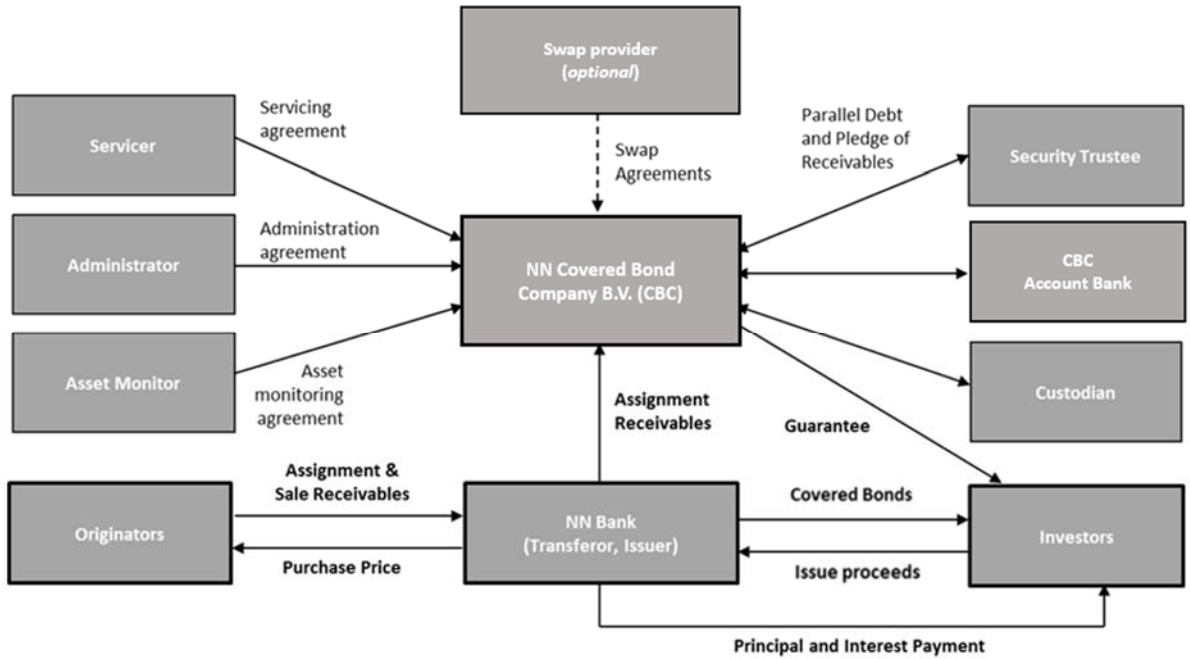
Swap provider
(*optional*)

Servicer

Servicing agreement

Swap Agreements

Parallel Debt and Pledge of Receivables

Security Trustee

Administrator

Administration agreement

NN Covered Bond Company B.V. (CBC)

CBC Account Bank

Asset Monitor

Asset monitoring agreement

Custodian

Assignment Receivables

Guarantee

Assignment & Sale Receivables

Originators

Purchase Price

NN Bank (Transferor, Issuer)

Covered Bonds

Issue proceeds

Investors

Principal and Interest Payment